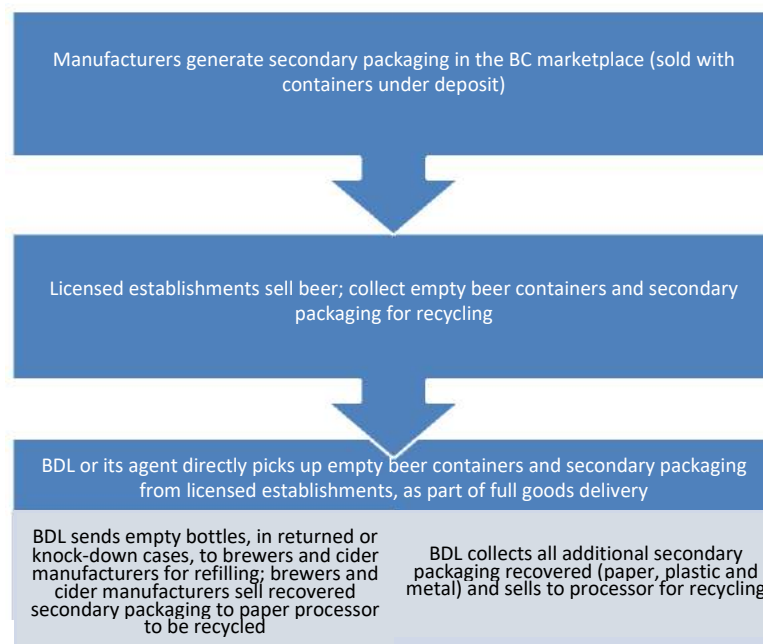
Manufacturers generate secondary packaging in the BC marketplace (sold with containers under deposit)

Licensed establishments sell beer; collect empty beer containers and secondary packaging for recycling

BDL or its agent directly picks up empty beer containers and secondary packaging from licensed establishments, as part of full goods delivery

BDL sends empty bottles, in returned or knock-down cases, to brewers and cider manufacturers for refilling; brewers and cider manufacturers sell recovered secondary packaging to paper processor to be recycled

BDL collects all additional secondary packaging recovered (paper, plastic and metal) and sells to processor for recycling